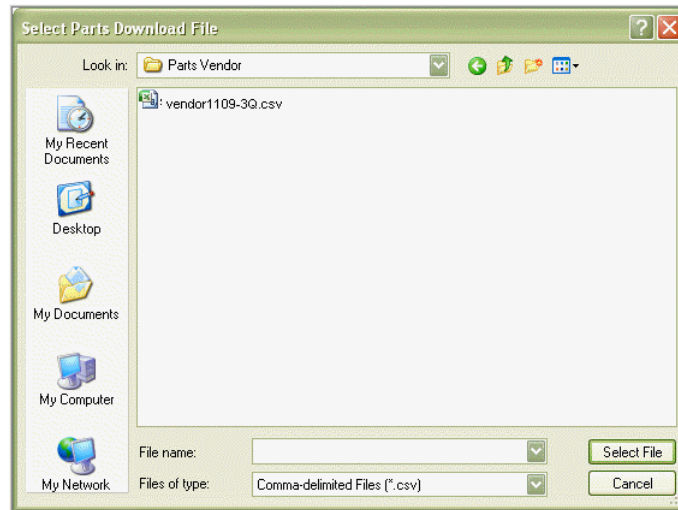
Select Parts Download File

Look in: Parts Vendor

My Recent Documents

Desktop

My Documents

My Computer

My Network

vendor1109-3Q.csv

File name:

Files of type: Comma-delimited Files (*.csv)

Select File

Cancel